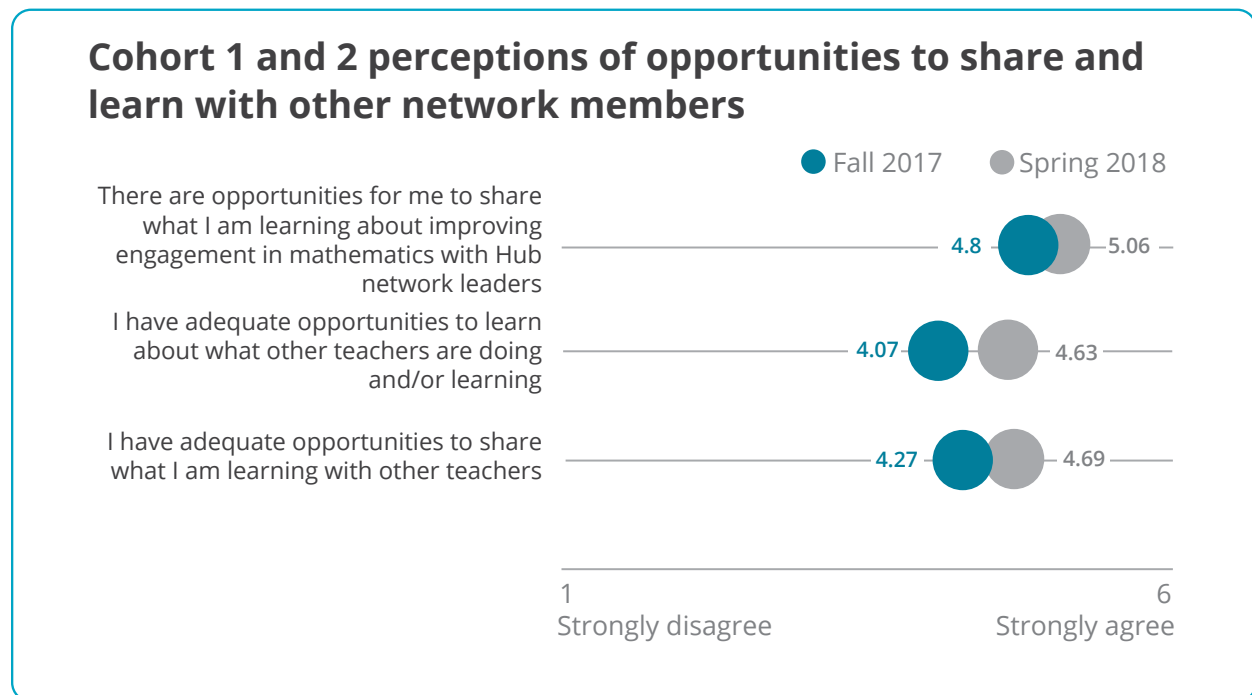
Cohort 1 and 2 perceptions of opportunities to share and learn with other network members

Fall 2017 Spring 2018

There are opportunities for me to share what I am learning about improving engagement in mathematics with Hub network leaders

4.8 5.06

I have adequate opportunities to learn about what other teachers are doing and/or learning

4.07 4.63

I have adequate opportunities to share what I am learning with other teachers

4.27 4.69

1
Strongly disagree

6
Strongly agree